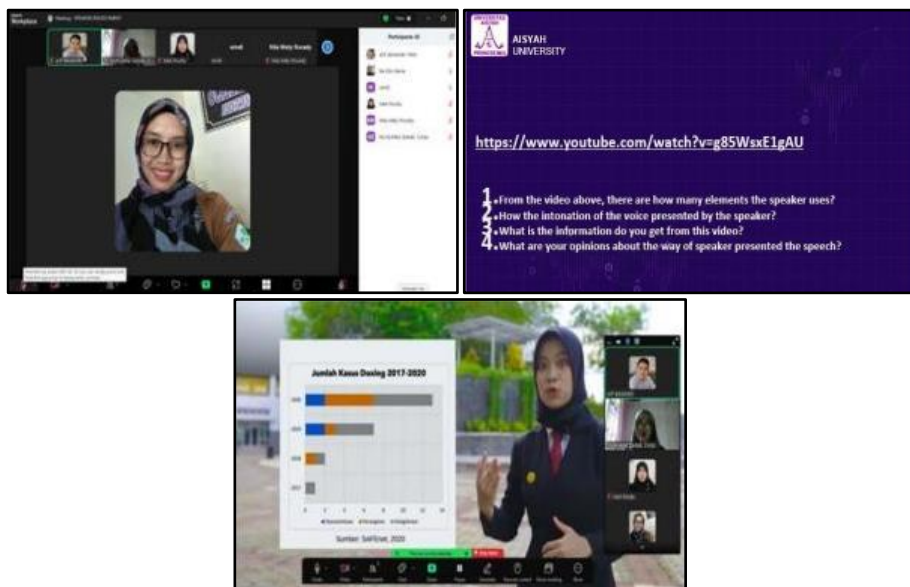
AISYAH UNIVERSITY

https://www.youtube.com/watch?v=g85WsxE1gAU

1. From the video above, there are how many elements the speaker uses?
2. How the intonation of the voice presented by the speaker?
3. What is the information do you get from this video?
4. What are your opinions about the way of speaker presented the speech?

Jumlah Kasus Dosing 2017-2020

Sumber: SoftCase, 2020